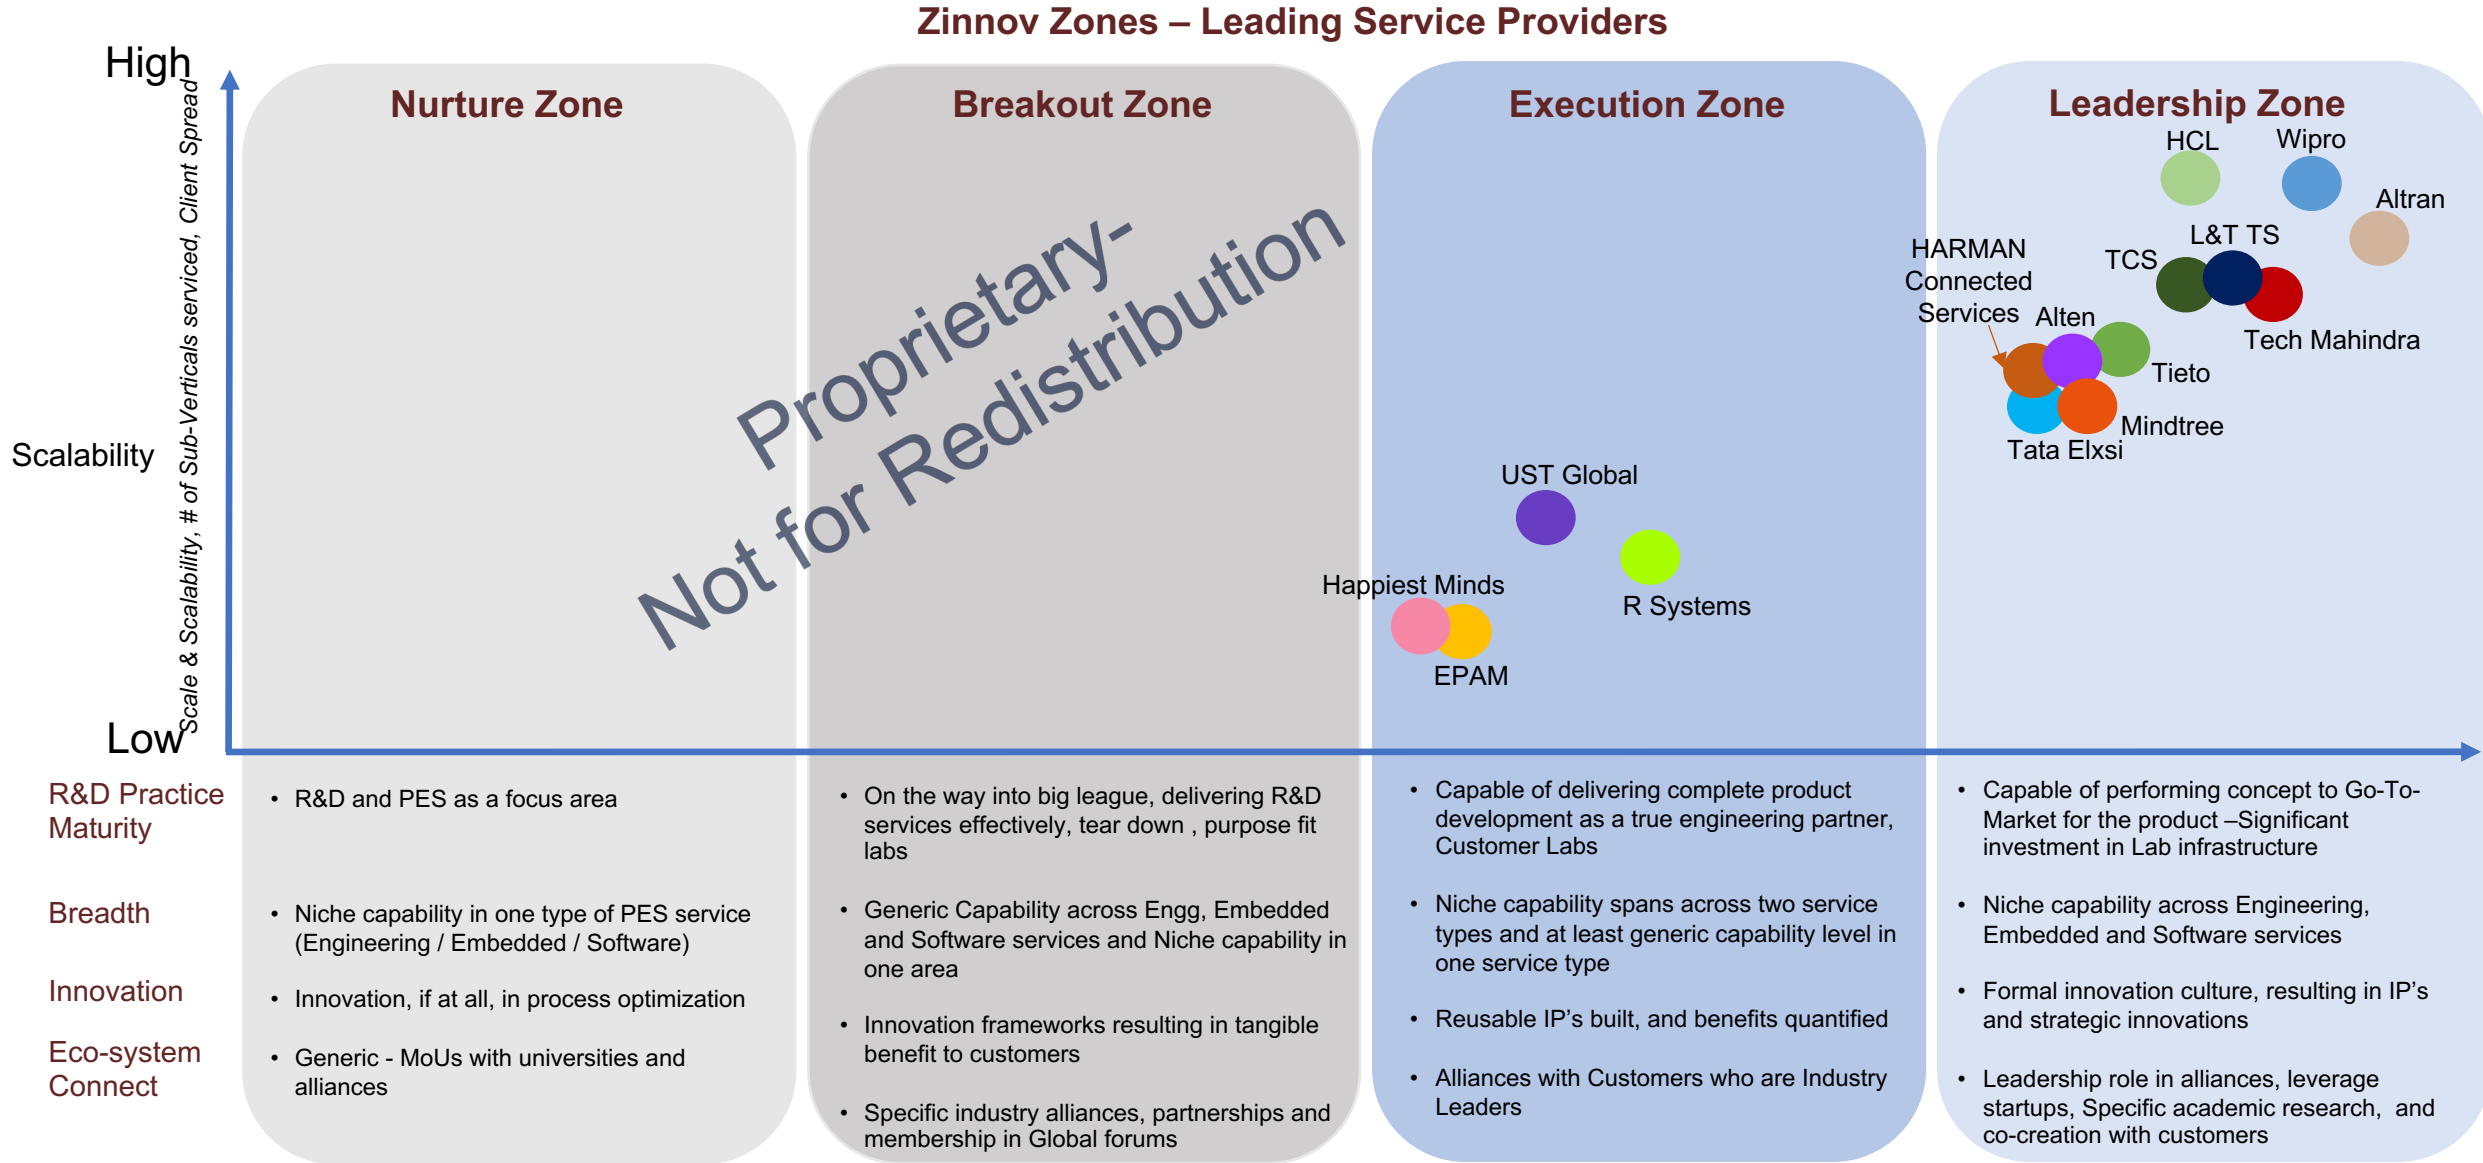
Zinnov Zones – Leading Service Providers

High

Scalability

Scale & Scalability, # of Sub-Verticals serviced, Client Spread

Low

Nurture Zone

Breakout Zone

Execution Zone

Leadership Zone

Proprietary-
Not for Redistribution

HCL
Wipro
Altran
L&T TS
TCS
HARMAN Connected Services
Alten
Tech Mahindra
Tieto
Mindtree
Tata Elxsi

UST Global
R Systems
Happiest Minds
EPAM

R&D Practice Maturity

Breadth

Innovation

Eco-system Connect

• R&D and PES as a focus area

• Niche capability in one type of PES service (Engineering / Embedded / Software)

• Innovation, if at all, in process optimization

• Generic - MoUs with universities and alliances

• On the way into big league, delivering R&D services effectively, tear down , purpose fit labs

• Generic Capability across Engg, Embedded and Software services and Niche capability in one area

• Innovation frameworks resulting in tangible benefit to customers

• Specific industry alliances, partnerships and membership in Global forums

• Capable of delivering complete product development as a true engineering partner, Customer Labs

• Niche capability spans across two service types and at least generic capability level in one service type

• Reusable IP's built, and benefits quantified

• Alliances with Customers who are Industry Leaders

• Capable of performing concept to Go-To-Market for the product –Significant investment in Lab infrastructure

• Niche capability across Engineering, Embedded and Software services

• Formal innovation culture, resulting in IP's and strategic innovations

• Leadership role in alliances, leverage startups, Specific academic research, and co-creation with customers